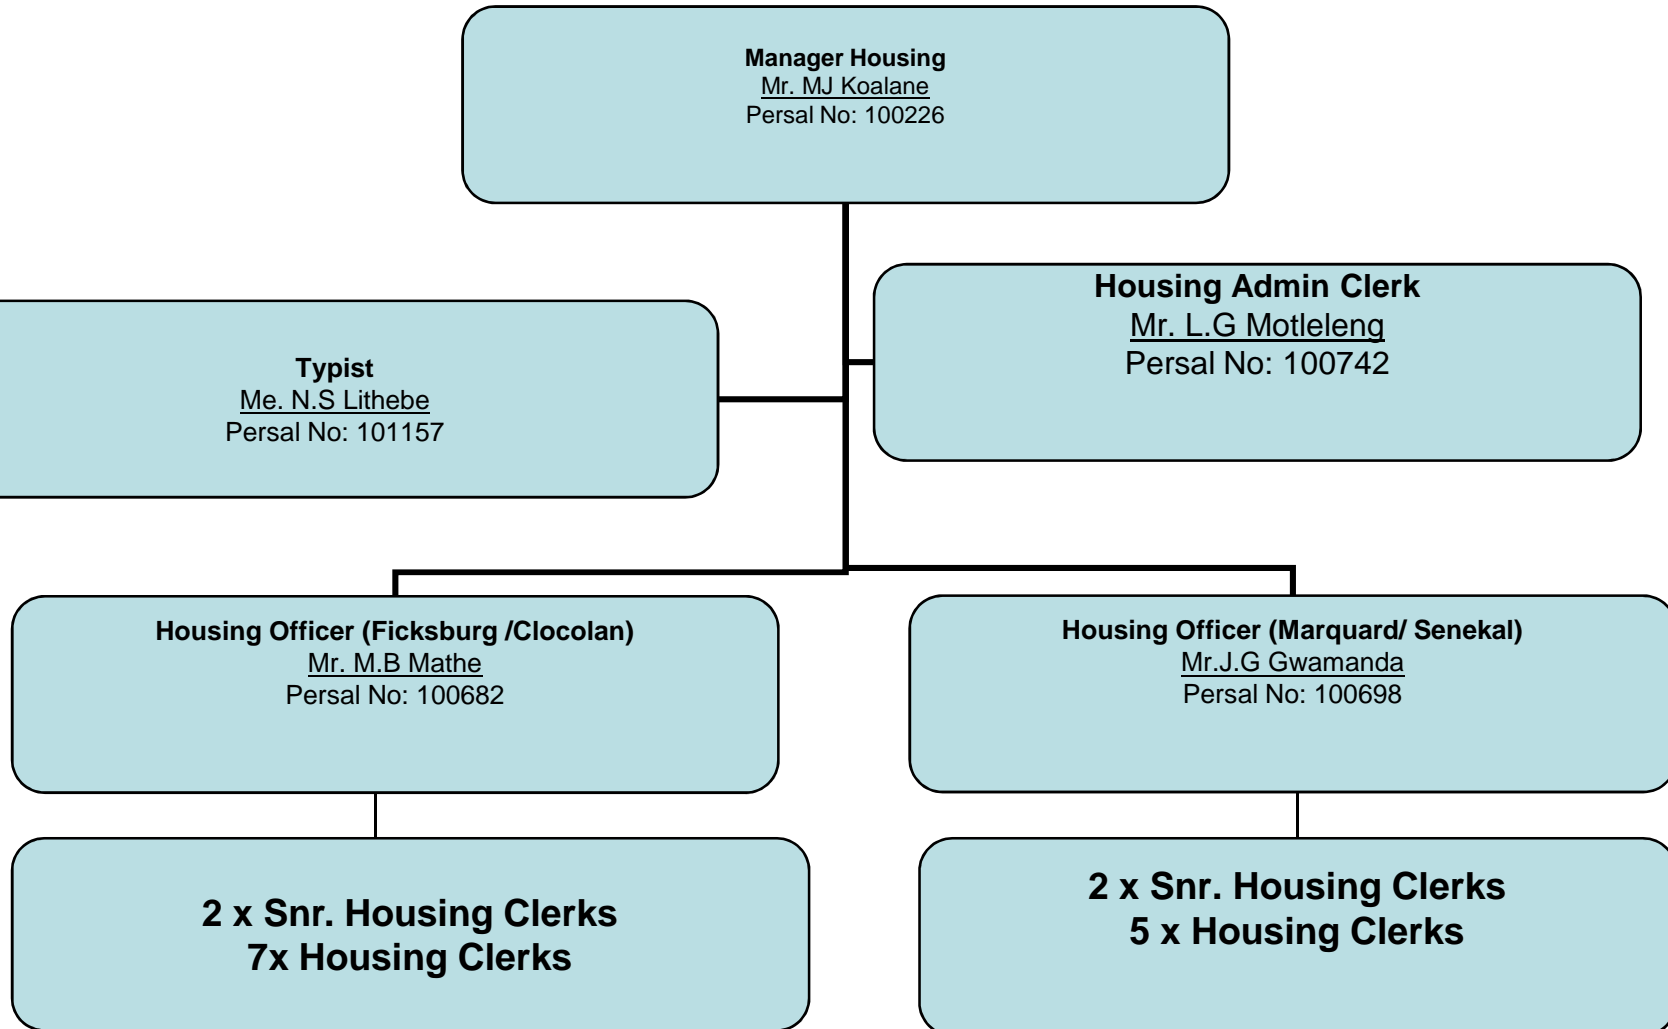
Manager Housing
Mr. MJ Koalane
Persal No: 100226

Typist
Me. N.S Lithebe
Persal No: 101157

Housing Admin Clerk
Mr. L.G Motleleng
Persal No: 100742

Housing Officer (Ficksburg /Clocolan)
Mr. M.B Mathe
Persal No: 100682

Housing Officer (Marquard/ Senekal)
Mr.J.G Gwamanda
Persal No: 100698

2 x Snr. Housing Clerks
7x Housing Clerks

2 x Snr. Housing Clerks
5 x Housing Clerks